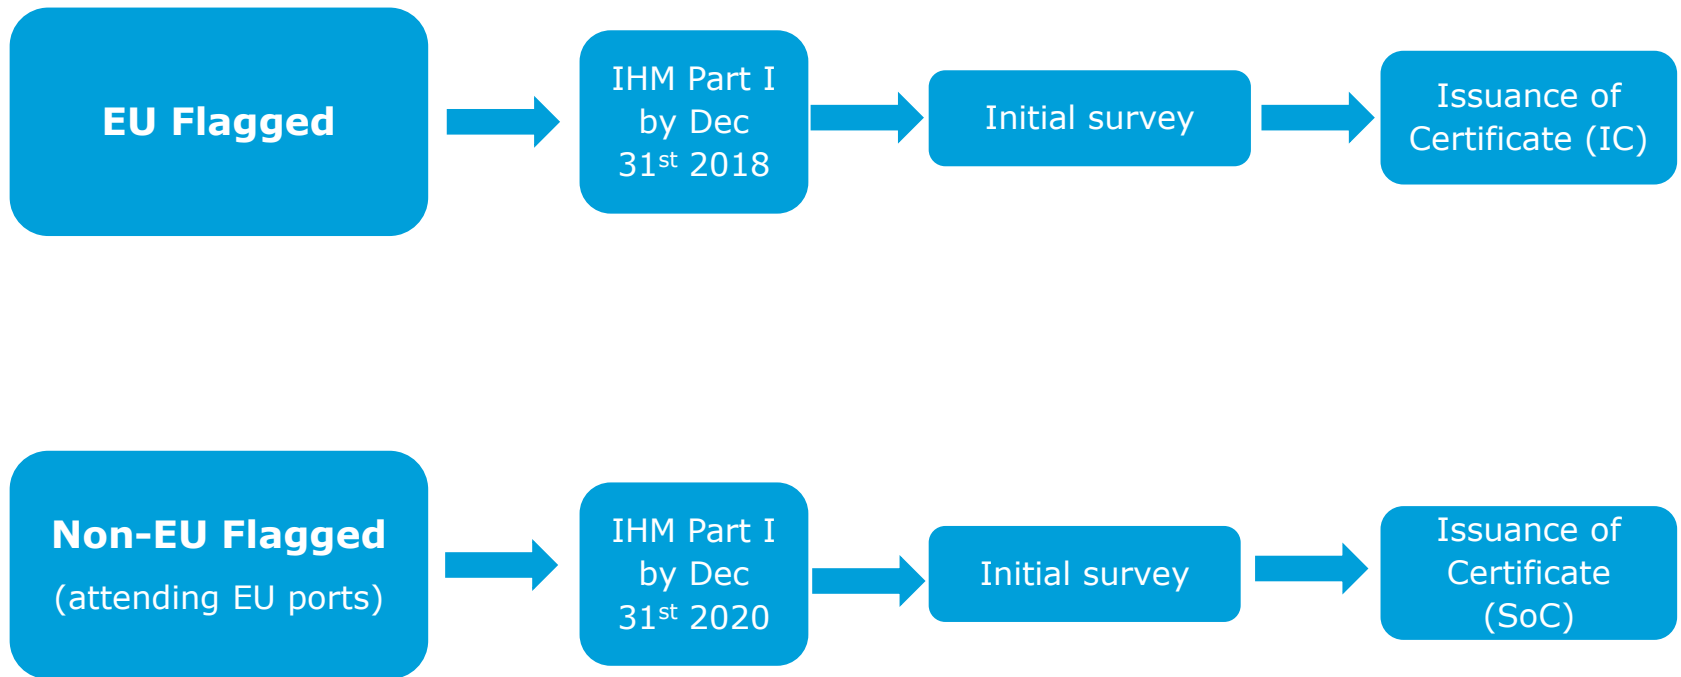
EU Flagged

IHM Part I by Dec 31$^{st}$ 2018

Initial survey

Issuance of Certificate (IC)

Non-EU Flagged
(attending EU ports)

IHM Part I by Dec 31$^{st}$ 2020

Initial survey

Issuance of Certificate (SoC)